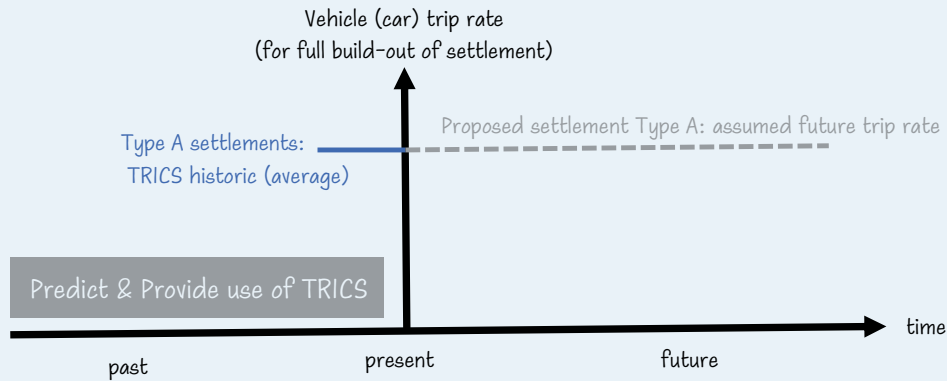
Vehicle (car) trip rate
(for full build-out of settlement)

Type A settlements:
TRICS historic (average)

Proposed settlement Type A: assumed future trip rate

Predict & Provide use of TRICS

time

past

present

future